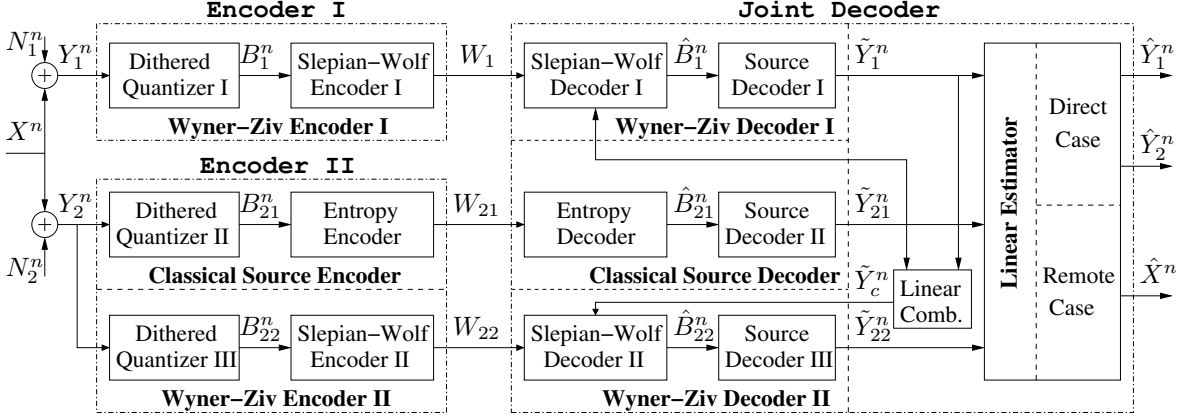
Encoder I

Joint Decoder

$N_1^n$ $Y_1^n$ Dithered Quantizer I $B_1^n$ Slepian−Wolf Encoder I $W_1$

Wyner−Ziv Encoder I

Slepian−Wolf Decoder I $\hat{B}_1^n$ Source Decoder I $\tilde{Y}_1^n$

Wyner−Ziv Decoder I

$X^n$

Encoder II

$Y_2^n$ Dithered Quantizer II $B_{21}^n$ Entropy Encoder $W_{21}$

Classical Source Encoder

Entropy Decoder $\hat{B}_{21}^n$ Source Decoder II $\tilde{Y}_{21}^n$

Classical Source Decoder

$N_2^n$

$\tilde{Y}_c^n$ Linear Comb.

Dithered Quantizer III $B_{22}^n$ Slepian−Wolf Encoder II $W_{22}$

Wyner−Ziv Encoder II

Slepian−Wolf Decoder II $\hat{B}_{22}^n$ Source Decoder III $\tilde{Y}_{22}^n$

Wyner−Ziv Decoder II

Linear Estimator

Direct Case

Remote Case

$\hat{Y}_1^n$

$\hat{Y}_2^n$

$\hat{X}^n$